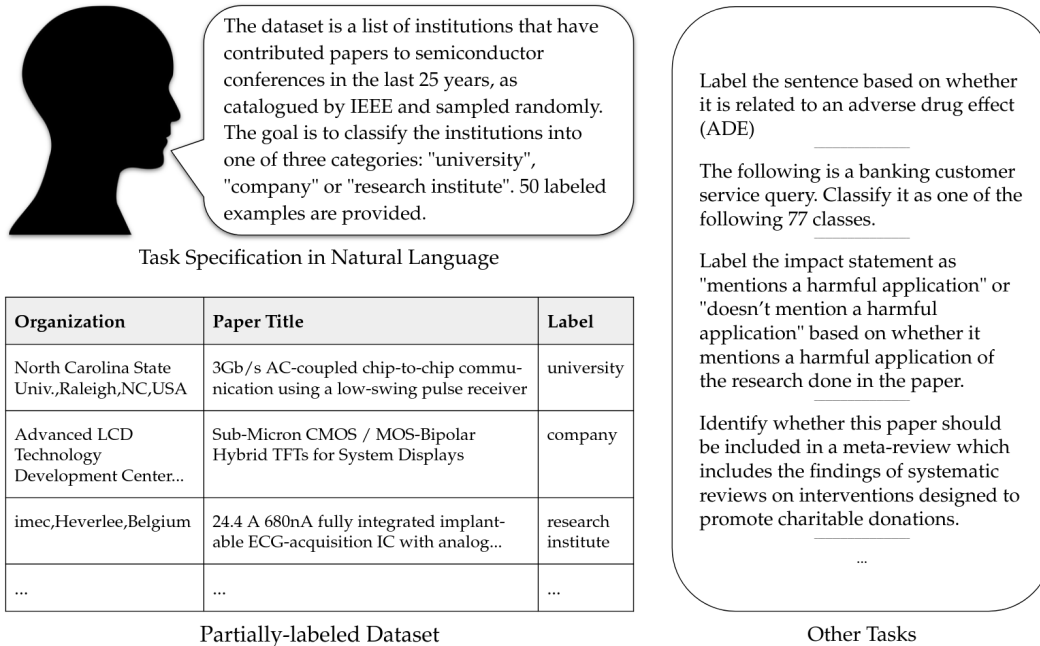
The dataset is a list of institutions that have contributed papers to semiconductor conferences in the last 25 years, as catalogued by IEEE and sampled randomly. The goal is to classify the institutions into one of three categories: "university", "company" or "research institute". 50 labeled examples are provided.

Task Specification in Natural Language

| Organization | Paper Title | Label |
|---|---|---|
| North Carolina State Univ.,Raleigh,NC,USA | 3Gb/s AC-coupled chip-to-chip communication using a low-swing pulse receiver | university |
| Advanced LCD Technology Development Center... | Sub-Micron CMOS / MOS-Bipolar Hybrid TFTs for System Displays | company |
| imec,Heverlee,Belgium | 24.4 A 680nA fully integrated implantable ECG-acquisition IC with analog... | research institute |
| ... | ... | ... |

Partially-labeled Dataset

Label the sentence based on whether it is related to an adverse drug effect (ADE)

The following is a banking customer service query. Classify it as one of the following 77 classes.

Label the impact statement as "mentions a harmful application" or "doesn't mention a harmful application" based on whether it mentions a harmful application of the research done in the paper.

Identify whether this paper should be included in a meta-review which includes the findings of systematic reviews on interventions designed to promote charitable donations.

...

Other Tasks